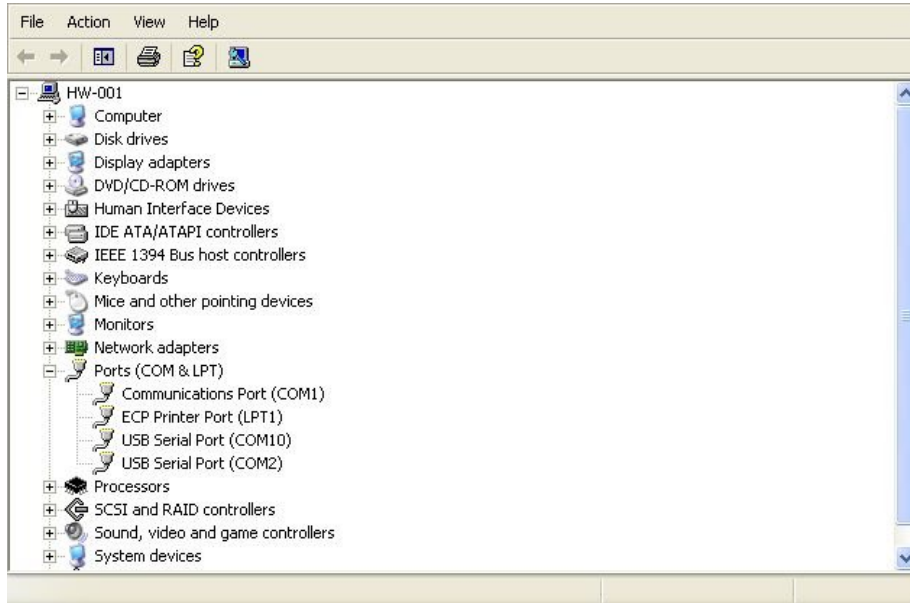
File Action View Help

HW-001
Computer
Disk drives
Display adapters
DVD/CD-ROM drives
Human Interface Devices
IDE ATA/ATAPI controllers
IEEE 1394 Bus host controllers
Keyboards
Mice and other pointing devices
Monitors
Network adapters
Ports (COM & LPT)
Communications Port (COM1)
ECP Printer Port (LPT1)
USB Serial Port (COM10)
USB Serial Port (COM2)
Processors
SCSI and RAID controllers
Sound, video and game controllers
System devices